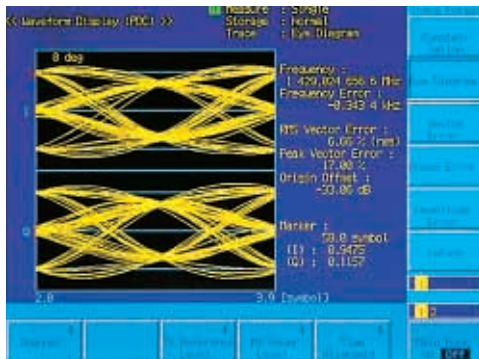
<< Waveform Display (PDC) >>

Measure : Single
Storage : Normal
Trace : Eye Diagram

0 deg

I

Q

Frequency :
1 429.024 656.6 MHz
Frequency Error :
-0.343 4 kHz

RMS Vector Error :
6.66 % (rms)
Peak Vector Error :
17.00 %
Origin Offset :
-33.06 dB

Marker :
50.0 symbol
(I) : 0.9475
(Q) : 0.1157

2.0

3.0 [symbol]

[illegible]

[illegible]

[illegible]

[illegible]

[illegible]

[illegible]

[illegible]

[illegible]

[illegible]

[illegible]

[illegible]

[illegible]

OFF